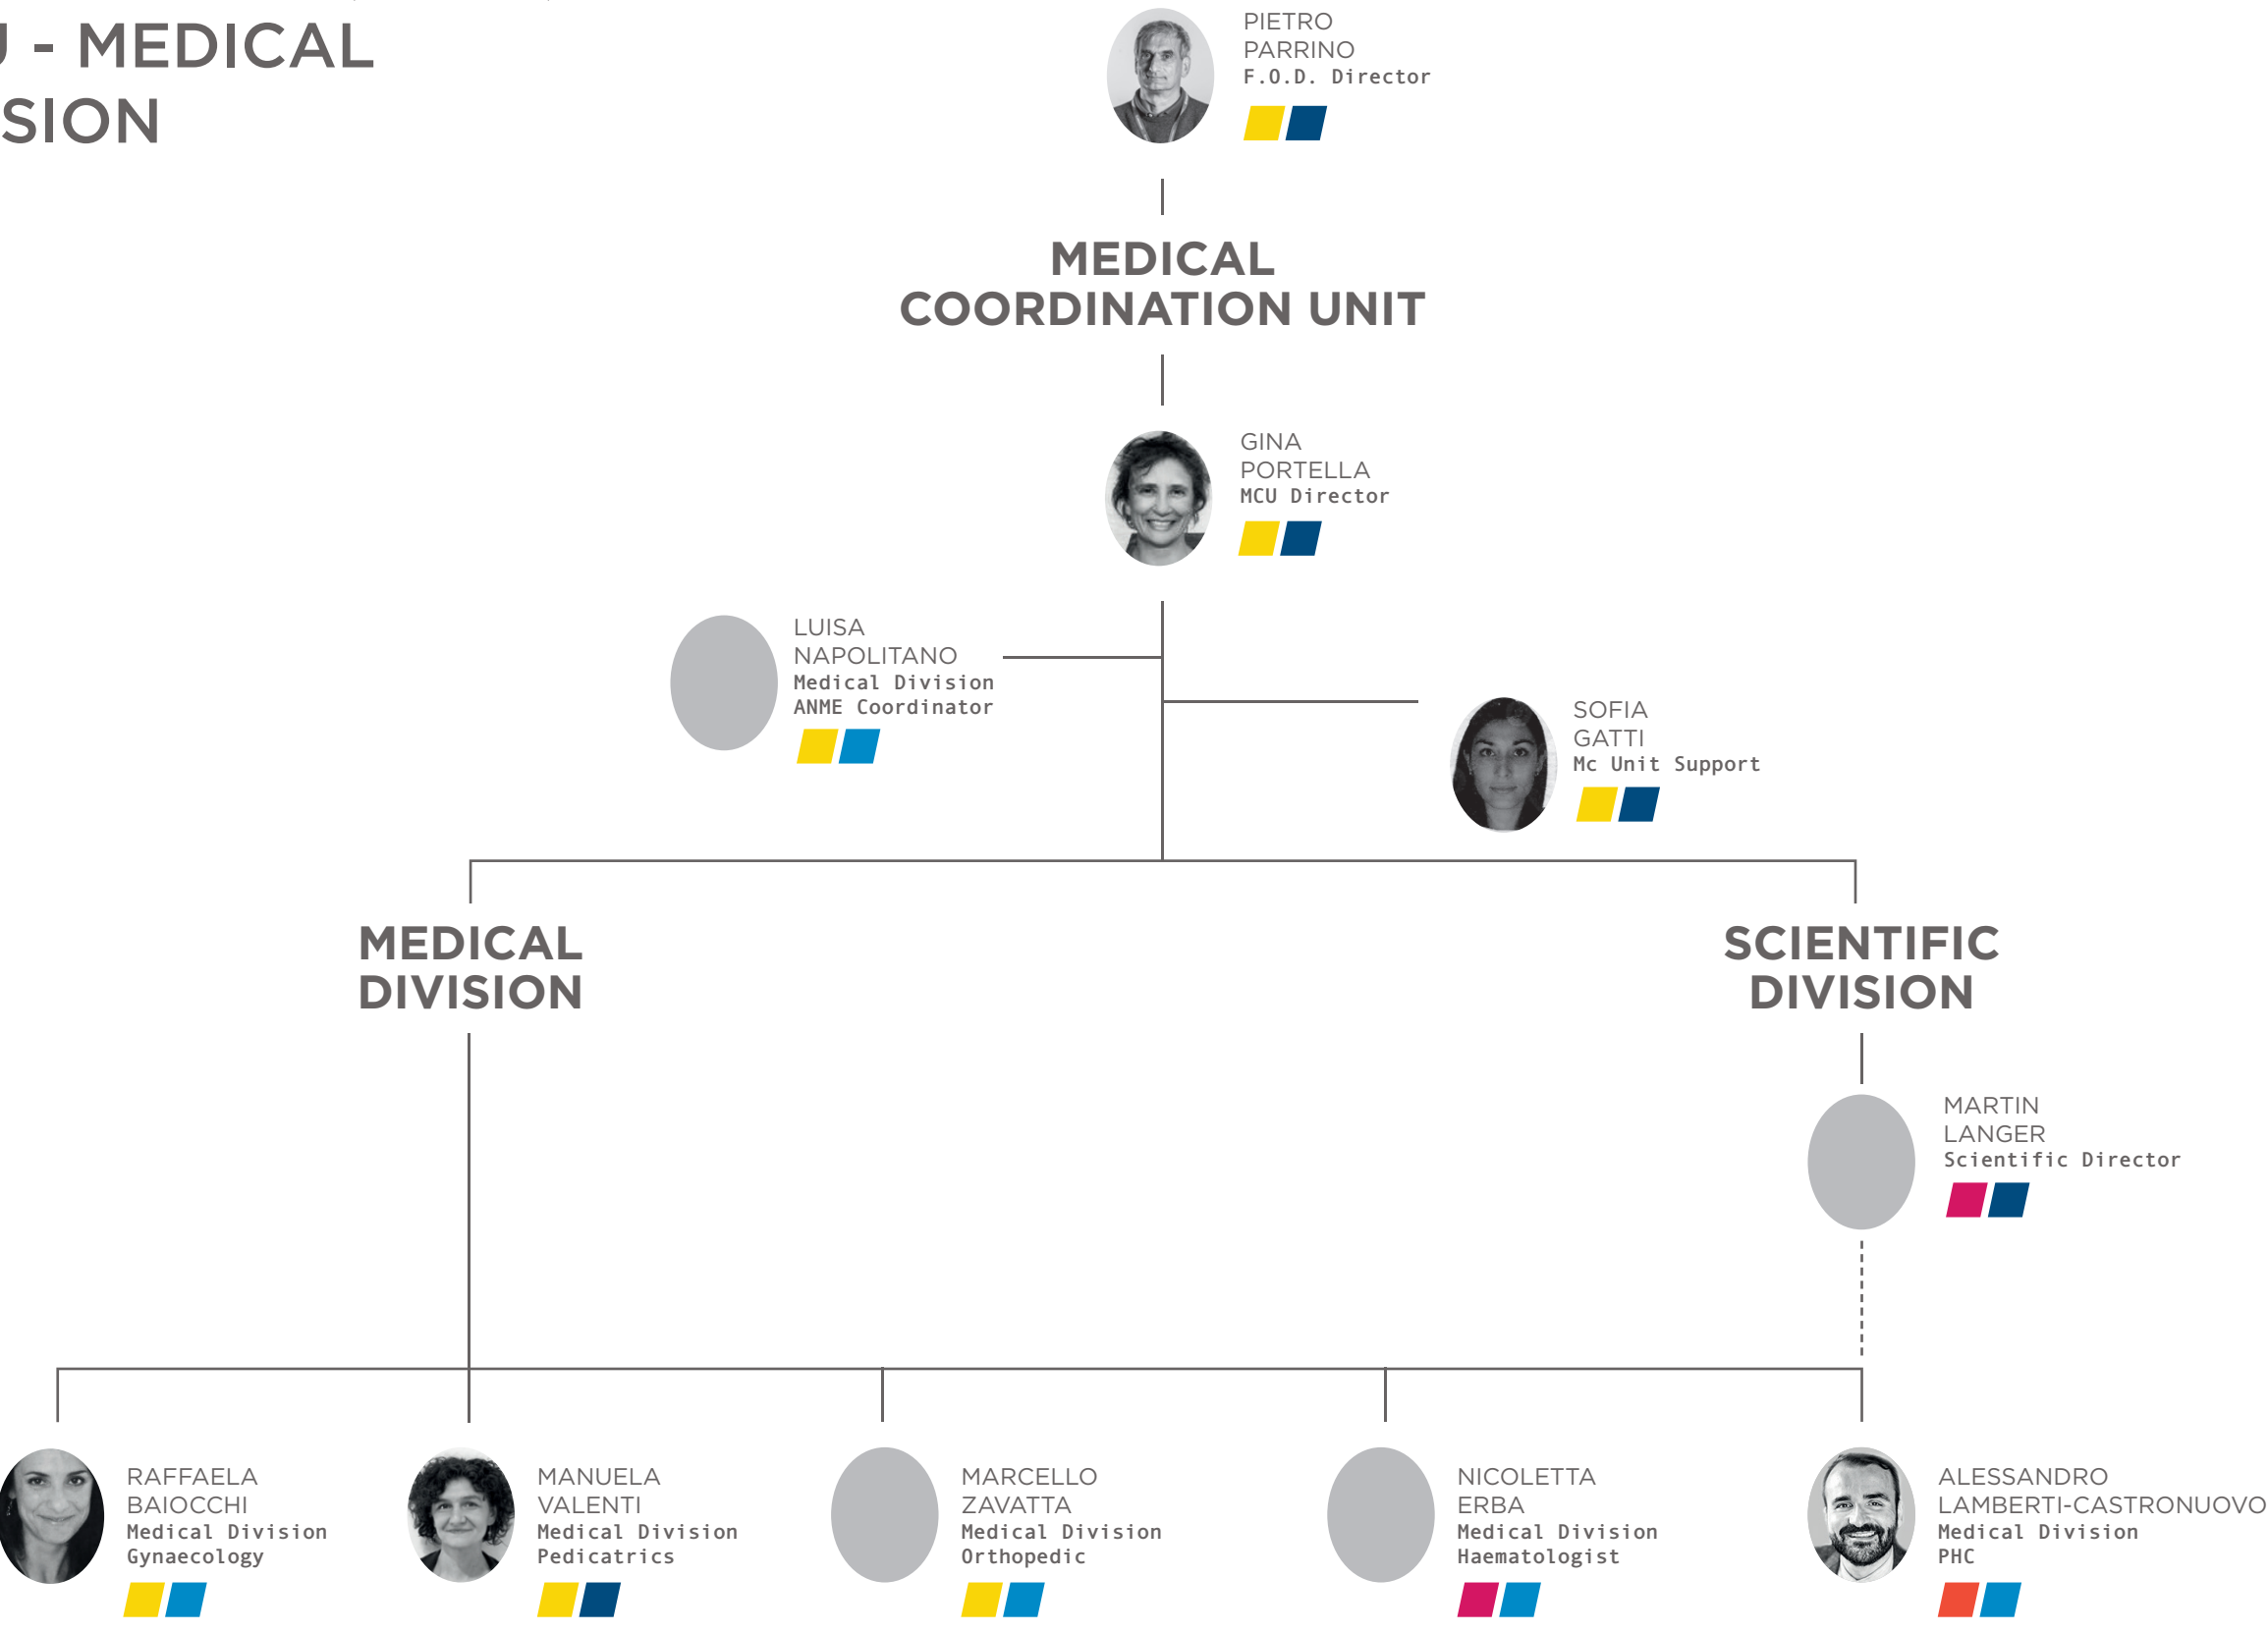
U - MEDICAL
SION

PIETRO
PARRINO
F.O.D. Director

MEDICAL
COORDINATION UNIT

GINA
PORTELLA
MCU Director

LUISA
NAPOLITANO
Medical Division
ANME Coordinator

SOFIA
GATTI
Mc Unit Support

MEDICAL
DIVISION

SCIENTIFIC
DIVISION

MARTIN
LANGER
Scientific Director

RAFFAELA
BAIOCCHI
Medical Division
Gynaecology

MANUELA
VALENTI
Medical Division
Pedicatrics

MARCELLO
ZAVATTA
Medical Division
Orthopedic

NICOLETTA
ERBA
Medical Division
Haematologist

ALESSANDRO
LAMBERTI-CASTRONUOVO
Medical Division
PHC